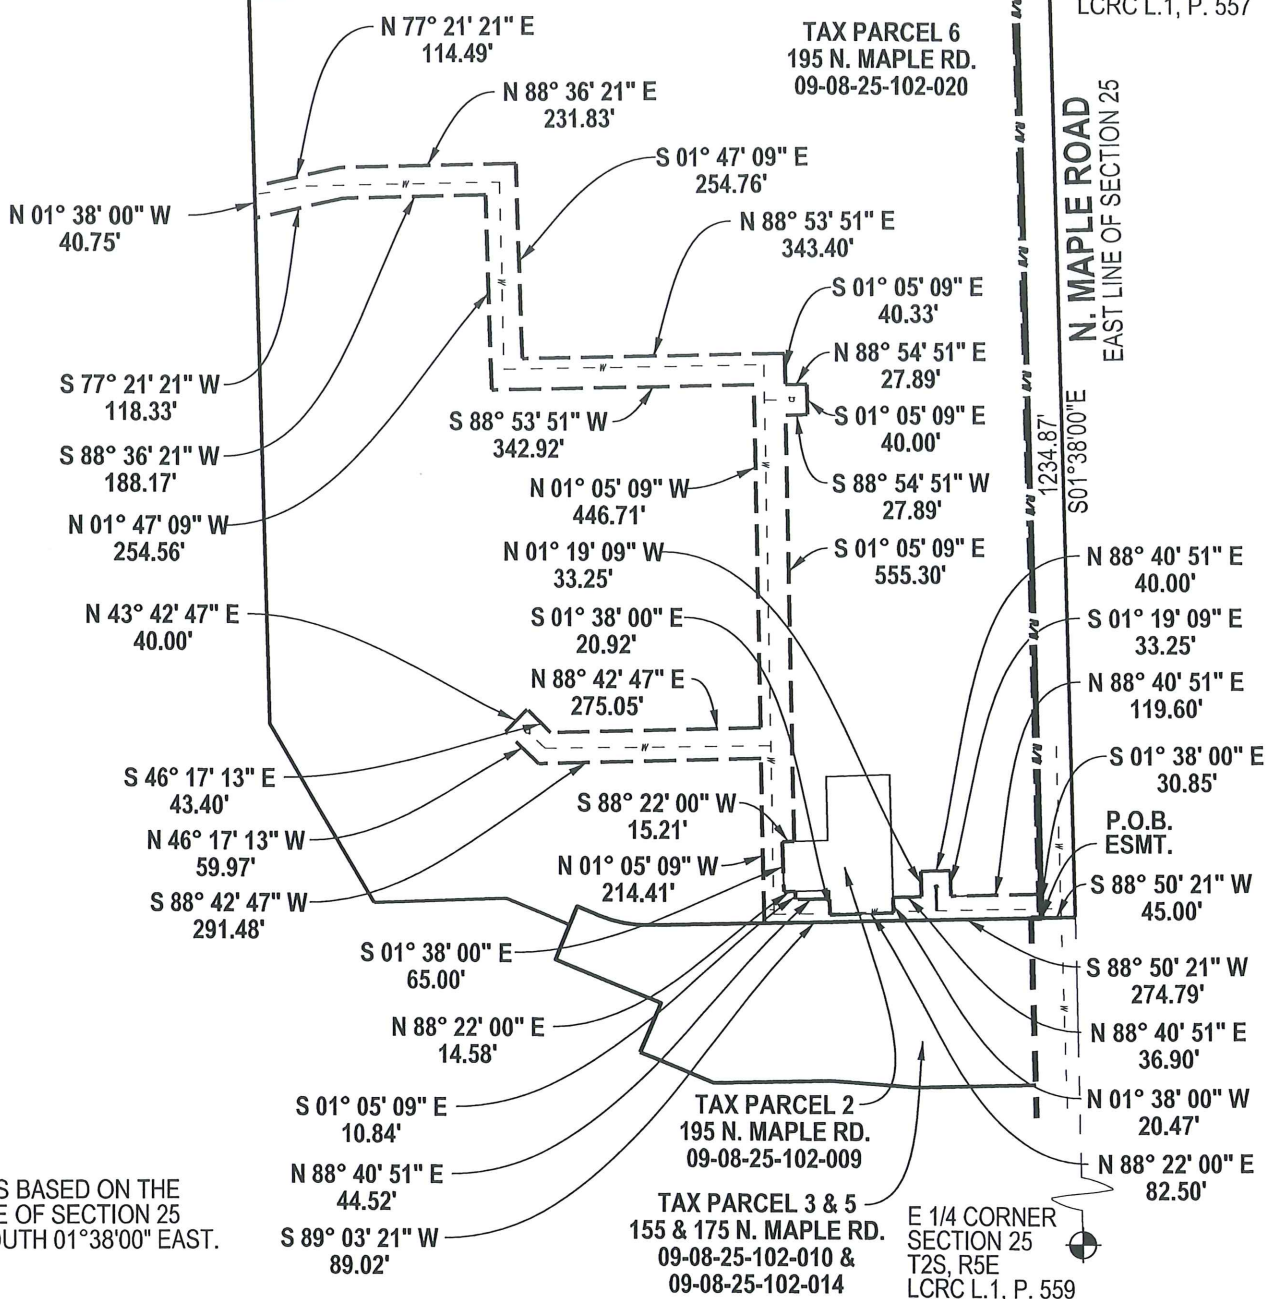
LCRC L.1, P. 557

TAX PARCEL 6
195 N. MAPLE RD.
09-08-25-102-020

N 77° 21' 21" E
114.49'

N 88° 36' 21" E
231.83'

S 01° 47' 09" E
254.76'

N 01° 38' 00" W
40.75'

N 88° 53' 51" E
343.40'

S 01° 05' 09" E
40.33'

N 88° 54' 51" E
27.89'

S 01° 05' 09" E
40.00'

S 88° 54' 51" W
27.89'

N. MAPLE ROAD
EAST LINE OF SECTION 25

1234.87'
S01°38'00"E

S 77° 21' 21" W
118.33'

S 88° 36' 21" W
188.17'

N 01° 47' 09" W
254.56'

S 88° 53' 51" W
342.92'

N 01° 05' 09" W
446.71'

N 01° 19' 09" W
33.25'

S 01° 05' 09" E
555.30'

N 88° 40' 51" E
40.00'

S 01° 19' 09" E
33.25'

N 88° 40' 51" E
119.60'

N 43° 42' 47" E
40.00'

S 01° 38' 00" E
20.92'

N 88° 42' 47" E
275.05'

S 46° 17' 13" E
43.40'

N 46° 17' 13" W
59.97'

S 88° 42' 47" W
291.48'

S 88° 22' 00" W
15.21'

N 01° 05' 09" W
214.41'

S 01° 38' 00" E
30.85'

P.O.B.
ESMT.

S 88° 50' 21" W
45.00'

S 01° 38' 00" E
65.00'

S 88° 50' 21" W
274.79'

N 88° 22' 00" E
14.58'

N 88° 40' 51" E
36.90'

S 01° 05' 09" E
10.84'

TAX PARCEL 2
195 N. MAPLE RD.
09-08-25-102-009

N 01° 38' 00" W
20.47'

N 88° 40' 51" E
44.52'

N 88° 22' 00" E
82.50'

S BASED ON THE
E OF SECTION 25
UTH 01°38'00" EAST.

S 89° 03' 21" W
89.02'

TAX PARCEL 3 & 5
155 & 175 N. MAPLE RD.
09-08-25-102-010 &
09-08-25-102-014

E 1/4 CORNER
SECTION 25
T2S, R5E
LCRC L.1. P. 559